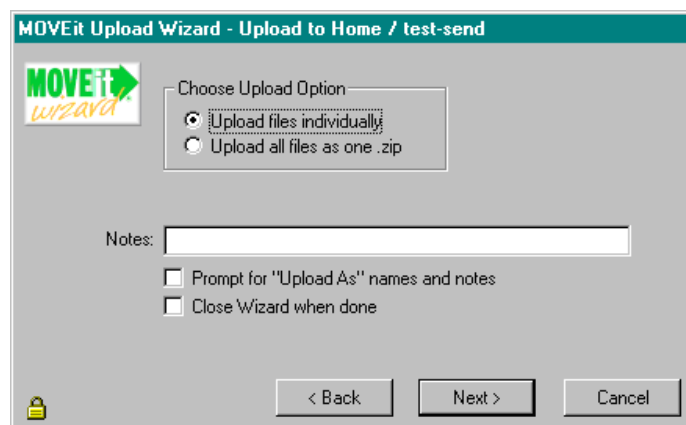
MOVEit Upload Wizard - Upload to Home / test-send

MOVE it wizard

Choose Upload Option

Upload files individually

Upload all files as one .zip

Notes:

Prompt for "Upload As" names and notes

Close Wizard when done

< Back

Next >

Cancel